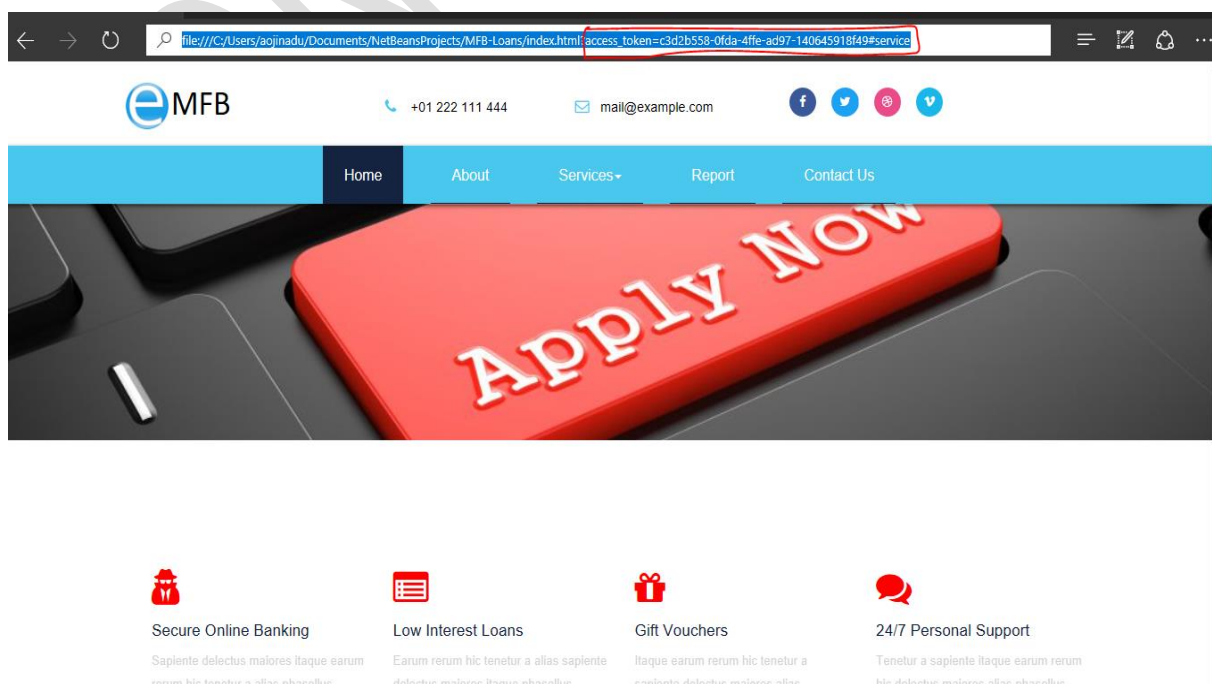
file:///C:/Users/aojinadu/Documents/NetBeansProjects/MFB-Loans/index.html?access_token=c3d2b558-0fda-4ffe-ad97-140645918f49#service

eMFB

+01 222 111 444

mail@example.com

f v

Home About Services Report Contact Us

Apply Now

Secure Online Banking
Sapiente delectus maiores itaque earum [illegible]

Low Interest Loans
Earum rerum hic tenetur a alias sapiente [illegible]

Gift Vouchers
Itaque earum rerum hic tenetur a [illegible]

24/7 Personal Support
Tenetur a sapiente itaque earum rerum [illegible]